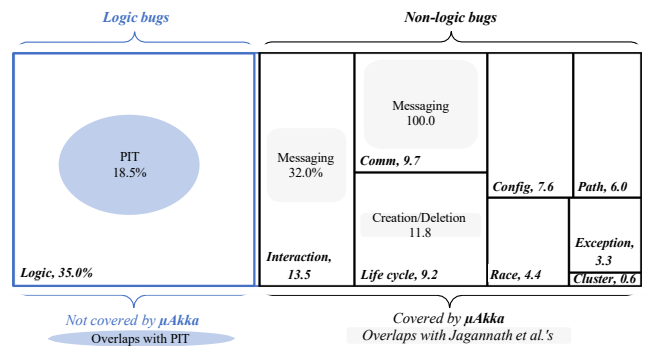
Logic bugs

Non-logic bugs

PIT
18.5%

Logic, 35.0%

Messaging
32.0%

Interaction, 13.5

Messaging
100.0

Comm, 9.7

Creation/Deletion
11.8

Life cycle, 9.2

Config, 7.6

Path, 6.0

Race, 4.4

Exception, 3.3

Cluster, 0.6

Not covered by μAkka

Overlaps with PIT

Covered by μAkka

Overlaps with Jagannath et al.'s